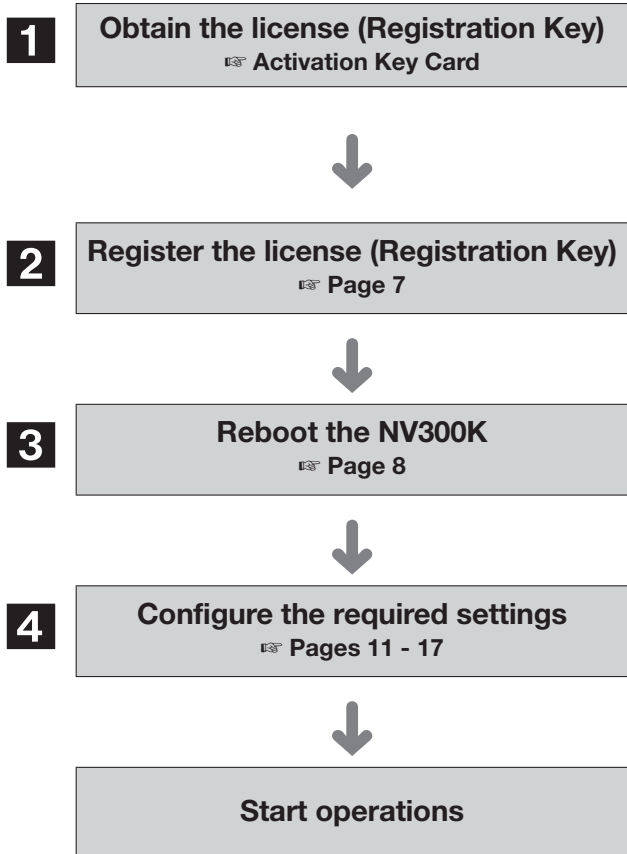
1
Obtain the license (Registration Key)
☞ Activation Key Card

2
Register the license (Registration Key)
☞ Page 7

3
Reboot the NV300K
☞ Page 8

4
Configure the required settings
☞ Pages 11 - 17

Start operations